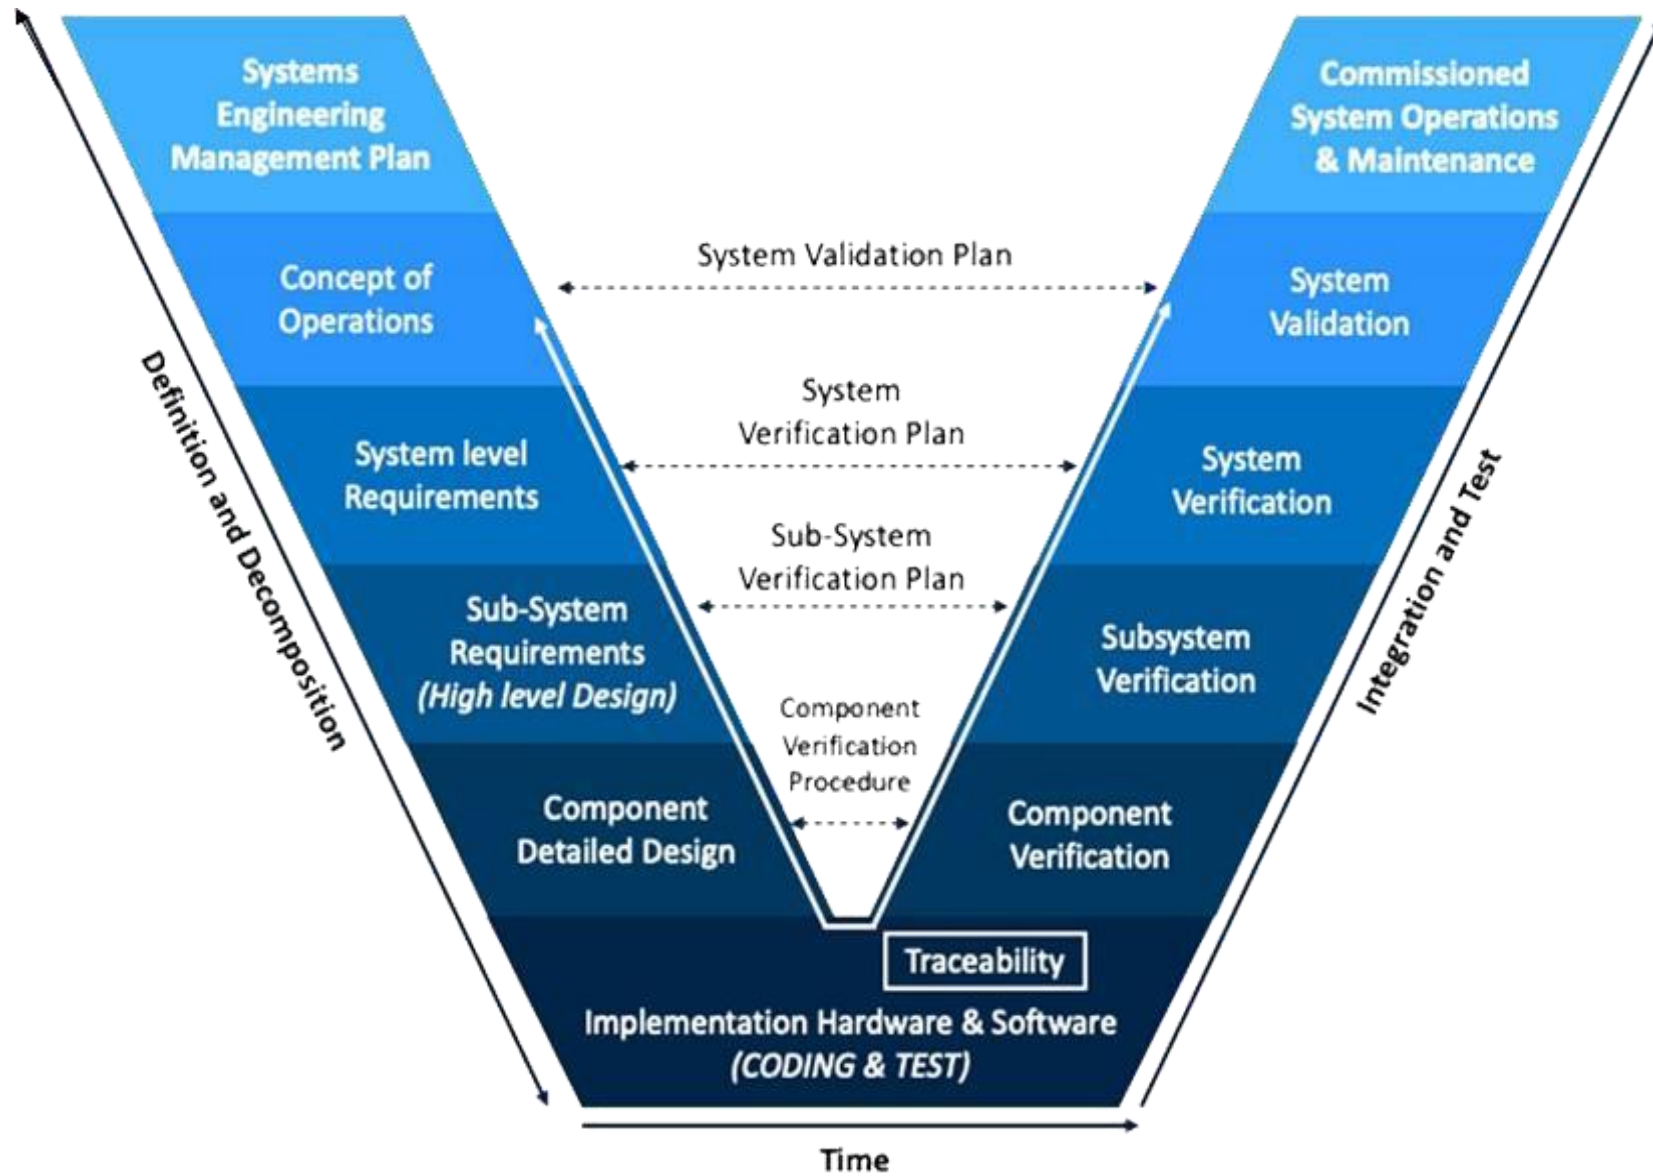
Systems Engineering Management Plan

Commissioned System Operations & Maintenance

System Validation Plan

Concept of Operations

System Validation

System Verification Plan

System level Requirements

System Verification

Sub-System Verification Plan

Sub-System Requirements (High level Design)

Subsystem Verification

Component Verification Procedure

Component Detailed Design

Component Verification

Traceability

Implementation Hardware & Software (CODING & TEST)

Definition and Decomposition

Integration and Test

Time